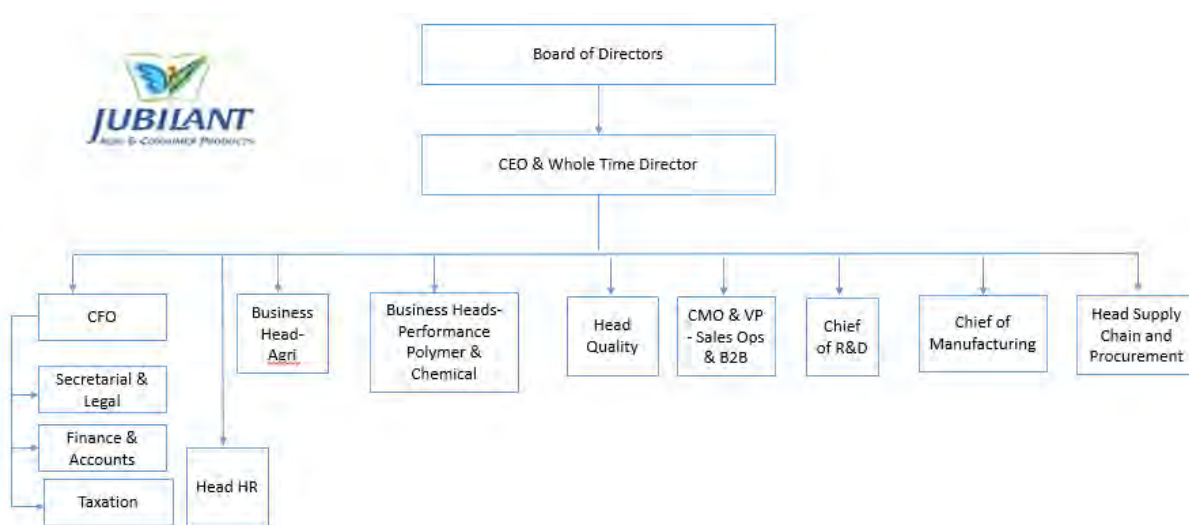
JUBILANT
AGRI & CONSUMER PRODUCTS

Board of Directors

CEO & Whole Time Director

CFO

Secretarial & Legal

Finance & Accounts

Taxation

Head HR

Business Head-Agri

Business Heads-Performance Polymer & Chemical

Head Quality

CMO & VP - Sales Ops & B2B

Chief of R&D

Chief of Manufacturing

Head Supply Chain and Procurement